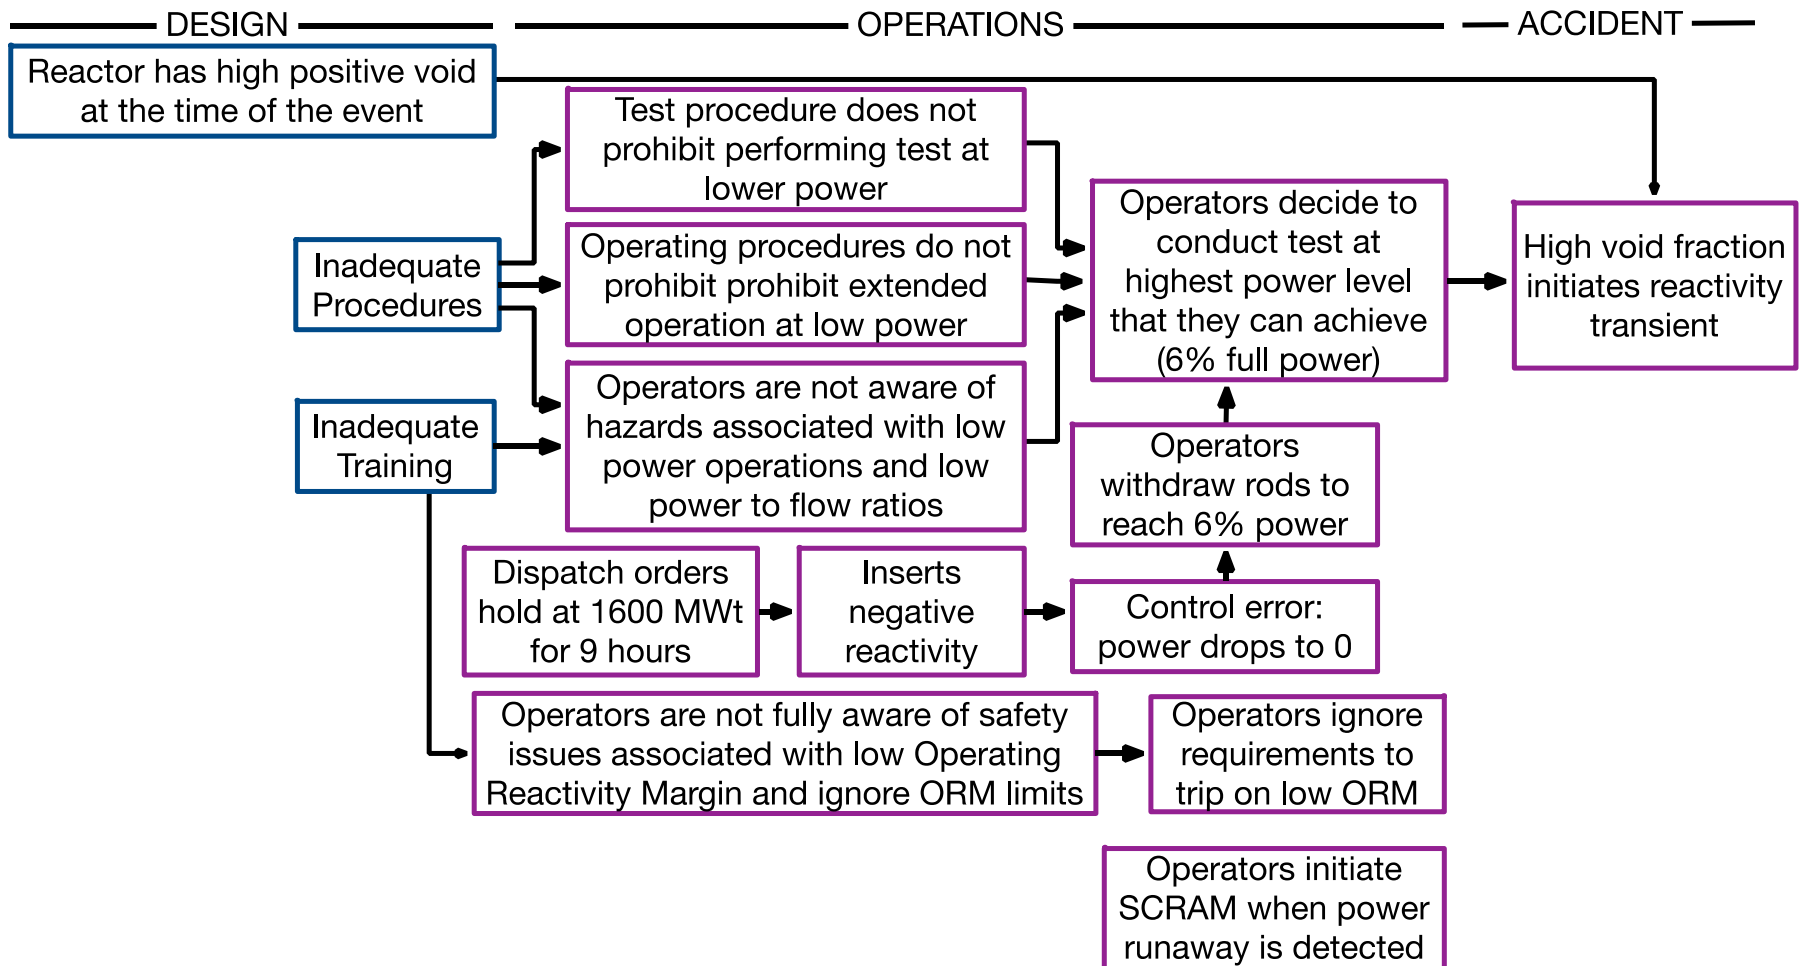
DESIGN

OPERATIONS

ACCIDENT

Reactor has high positive void at the time of the event

Test procedure does not prohibit performing test at lower power

Inadequate Procedures

Operating procedures do not prohibit prohibit extended operation at low power

Operators decide to conduct test at highest power level that they can achieve (6% full power)

High void fraction initiates reactivity transient

Inadequate Training

Operators are not aware of hazards associated with low power operations and low power to flow ratios

Operators withdraw rods to reach 6% power

Dispatch orders hold at 1600 MWt for 9 hours

Inserts negative reactivity

Control error: power drops to 0

Operators are not fully aware of safety issues associated with low Operating Reactivity Margin and ignore ORM limits

Operators ignore requirements to trip on low ORM

Operators initiate SCRAM when power runaway is detected